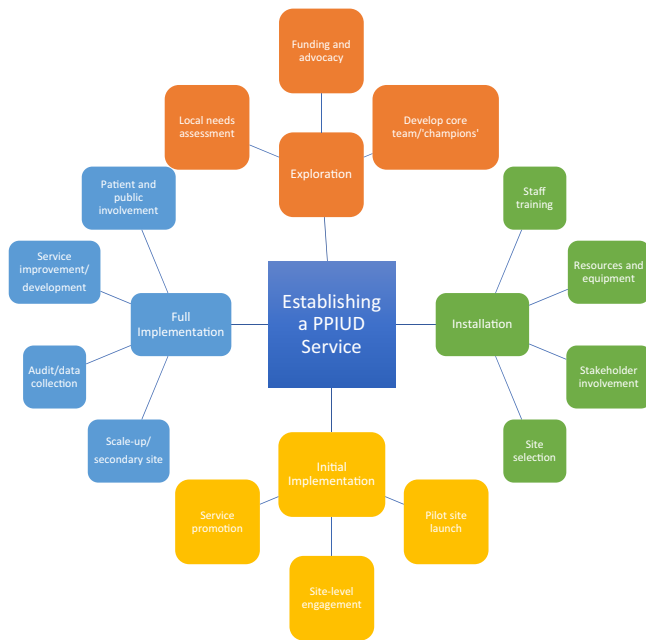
Funding and advocacy

Local needs assessment

Develop core team/'champions'

Exploration

Patient and public involvement

Staff training

Service improvement/ development

Resources and equipment

Full Implementation

Establishing a PPIUD Service

Installation

Audit/data collection

Stakeholder involvement

Site selection

Scale-up/ secondary site

Initial Implementation

Service promotion

Pilot site launch

Site-level engagement